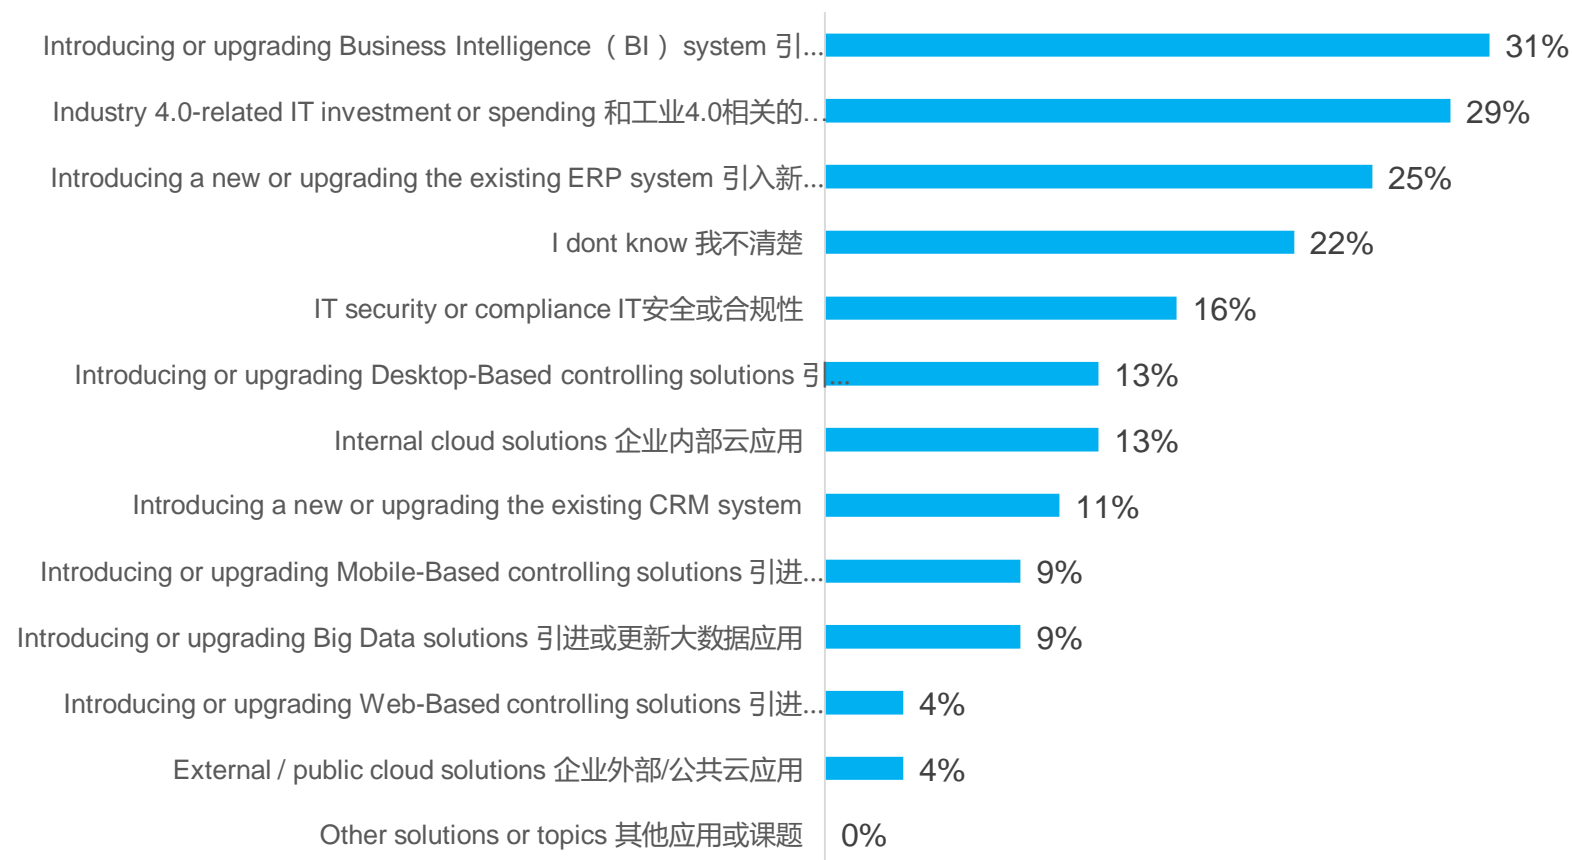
Introducing or upgrading Business Intelligence（BI）system 引... 31%

Industry 4.0-related IT investment or spending 和工业4.0相关的... 29%

Introducing a new or upgrading the existing ERP system 引入新... 25%

I dont know 我不清楚 22%

IT security or compliance IT安全或合规性 16%

Introducing or upgrading Desktop-Based controlling solutions 引... 13%

Internal cloud solutions 企业内部云应用 13%

Introducing a new or upgrading the existing CRM system 11%

Introducing or upgrading Mobile-Based controlling solutions 引进... 9%

Introducing or upgrading Big Data solutions 引进或更新大数据应用 9%

Introducing or upgrading Web-Based controlling solutions 引进... 4%

External / public cloud solutions 企业外部/公共云应用 4%

Other solutions or topics 其他应用或课题 0%